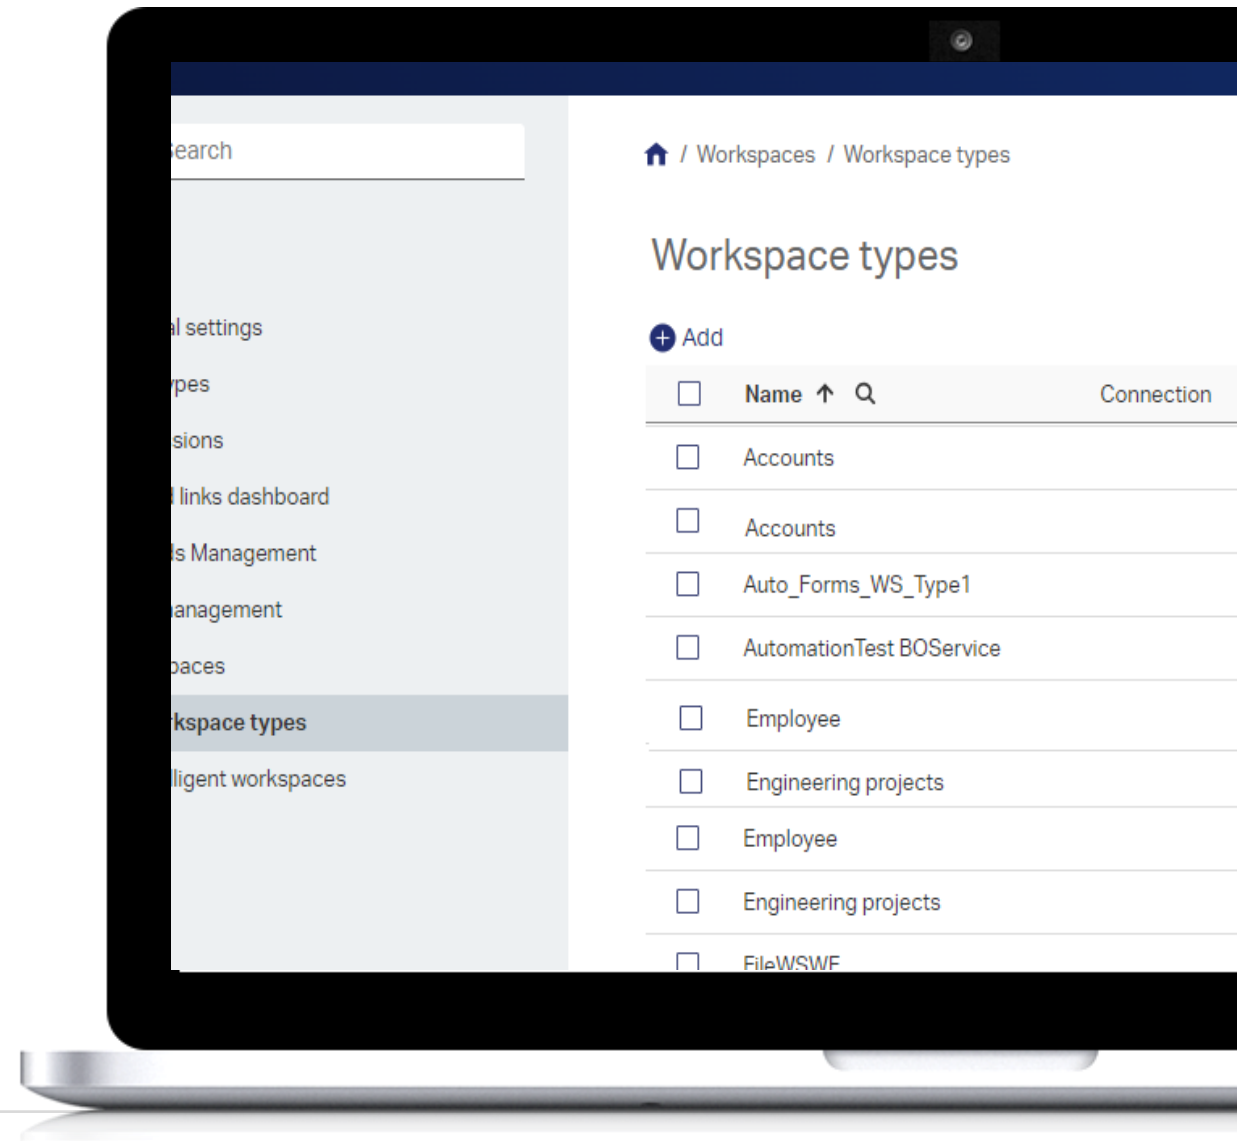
earch

l settings

ypes

sions

l links dashboard

ls Management

anagement

paces

rkspace types

lligent workspaces

/ Workspaces / Workspace types

Workspace types

Add

| | Name | Connection |
|---|---|---|
| | Accounts | |
| | Accounts | |
| | Auto_Forms_WS_Type1 | |
| | AutomationTest BOService | |
| | Employee | |
| | Engineering projects | |
| | Employee | |
| | Engineering projects | |
| | FileWSWF | |